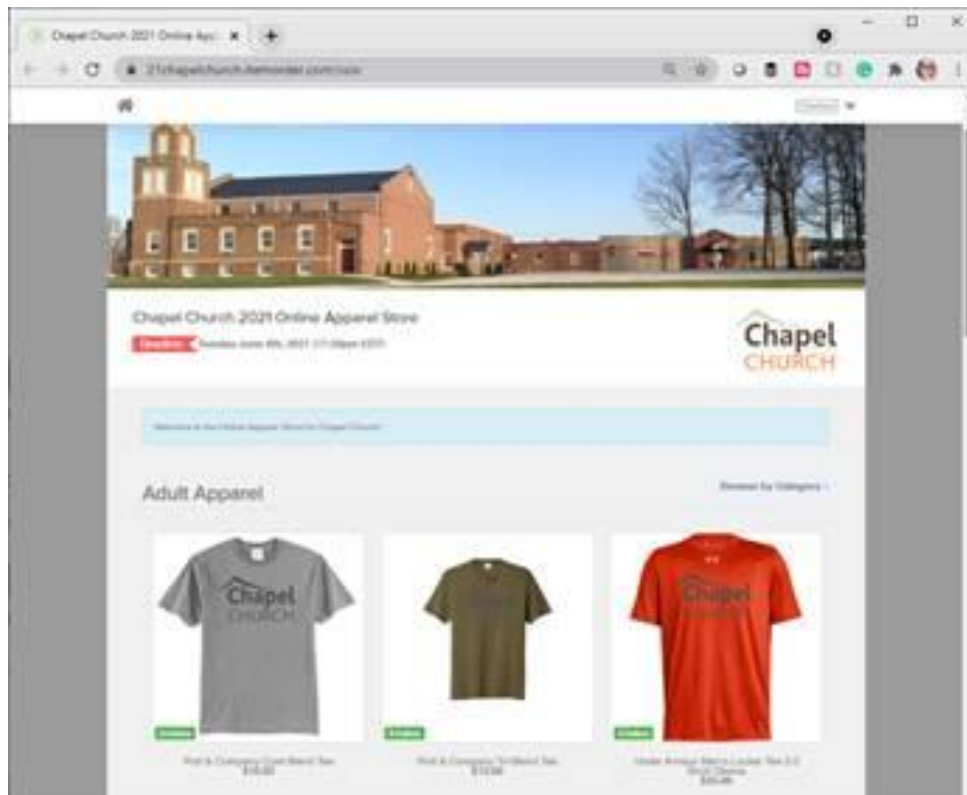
Chapel Church 2021 Online App... ×

21chapelchurch.itemorder.com/sale

Chapel Church 2021 Online Apparel Store

Deadline Tuesday June 8th, 2021 11:59pm EDT

Chapel CHURCH

Welcome to the Online Apparel Store for Chapel Church

Adult Apparel

Browse by Category ›

Chapel CHURCH

Chapel

Port & Company Core Blend Tee
$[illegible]

Port & Company Triblend Tee
$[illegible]

Under Armour Men's Locker Tee 2.0 Short Sleeve
$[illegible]